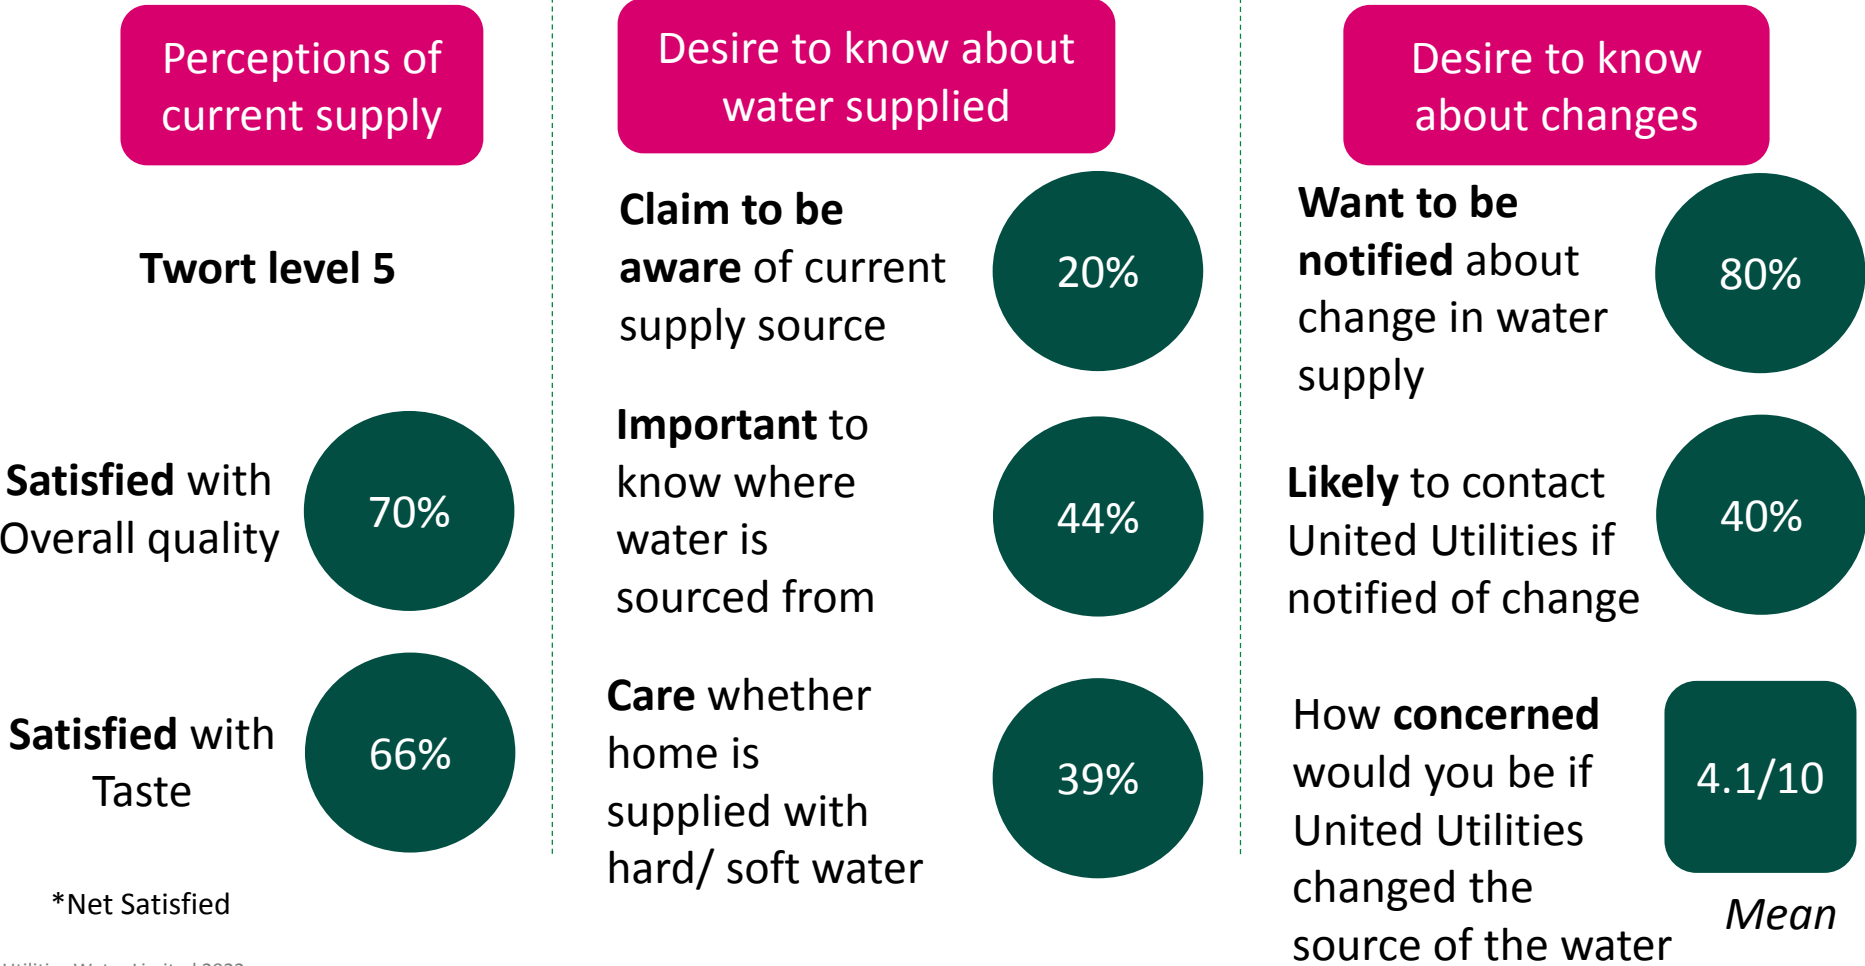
Perceptions of current supply

Twort level 5

Satisfied with Overall quality

70%

Satisfied with Taste

66%

*Net Satisfied

Desire to know about water supplied

Claim to be aware of current supply source

20%

Important to know where water is sourced from

44%

Care whether home is supplied with hard/ soft water

39%

Desire to know about changes

Want to be notified about change in water supply

80%

Likely to contact United Utilities if notified of change

40%

How concerned would you be if United Utilities changed the source of the water

4.1/10

Mean

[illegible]